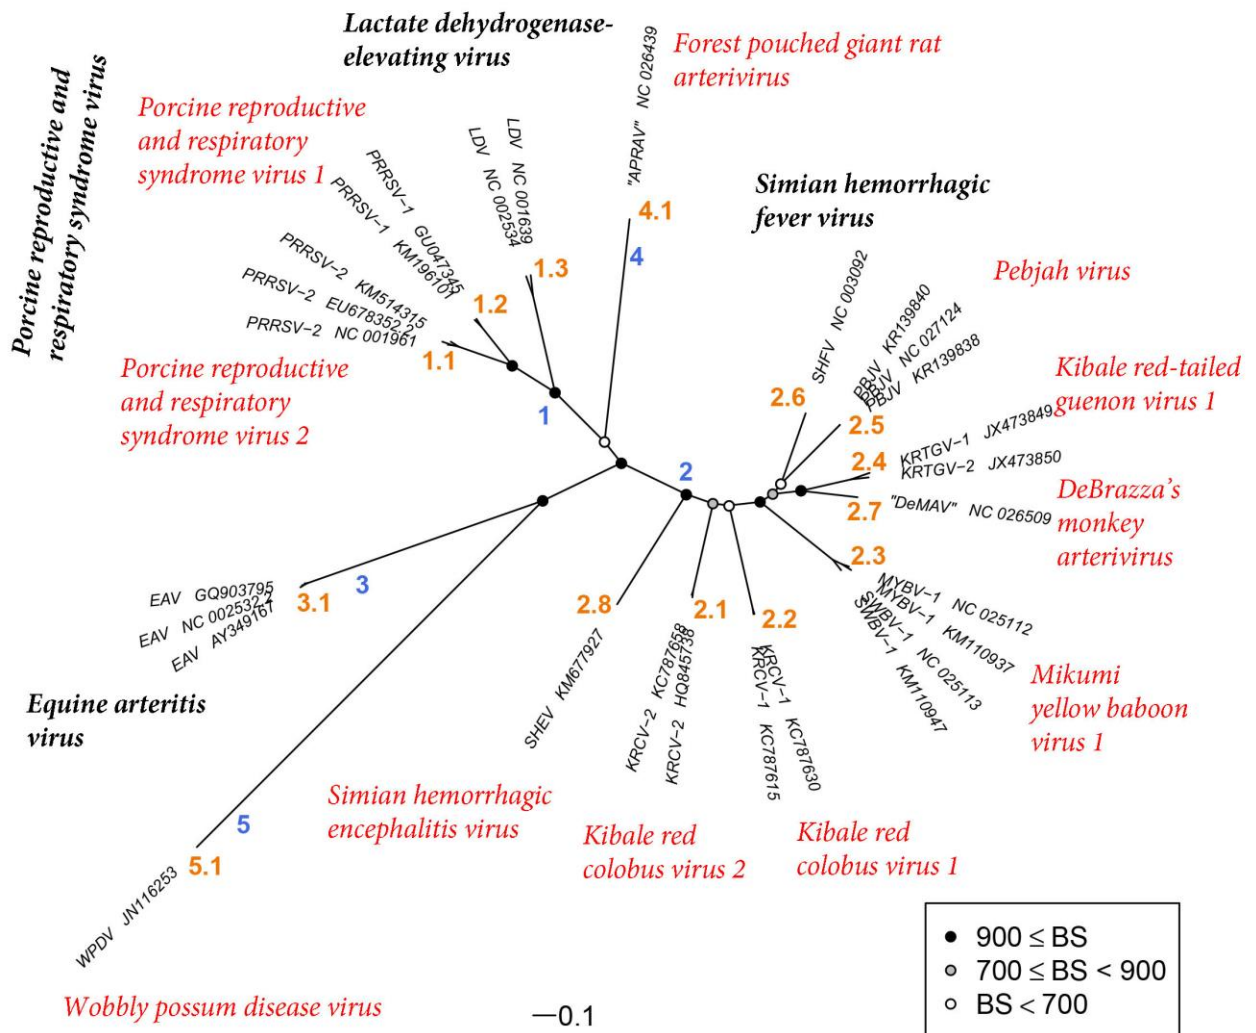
Porcine reproductive and respiratory syndrome virus

Lactate dehydrogenase-elevating virus

Forest pouched giant rat arterivirus

Porcine reproductive and respiratory syndrome virus 1

LDV NC 001639
LDV NC 002534
"APRAV" NC 026439

PRRSV-1 GU047345
PRRSV-1 KM196101

4.1
4
1.3

Simian hemorrhagic fever virus

PRRSV-2 KM514315
PRRSV-2 EU678352.2
PRRSV-2 NC 001961
1.2
1.1

Pebjah virus

SHFV NC 003092
PBJV KR139840
PBJV NC 027124
PBJV KR139838

Porcine reproductive and respiratory syndrome virus 2

1

Kibale red-tailed guenon virus 1

2.6
2.5
KRTGV-1 JX473849
KRTGV-2 JX473850
2.4
2

DeBrazza's monkey arterivirus

2.7
"DeMAV" NC 026509
2.3

EAV GQ903795
EAV NC 002532.2
EAV AY349167
3
3.1

2.8
2.1
2.2

MYBV-1 NC 025112
MYBV-1 KM110937
SWBV-1 NC 025113
SWBV-1 KM110947

Mikumi yellow baboon virus 1

Equine arteritis virus

SHEV KM677927
KRCV-2 KC787658
KRCV-2 HQ845737
KRCV-1 KC787630
KRCV-1 KC787615

5

Simian hemorrhagic encephalitis virus

Kibale red colobus virus 2

Kibale red colobus virus 1

WPDV JN116253
5.1

Wobbly possum disease virus

0.1

● 900 ≤ BS
● 700 ≤ BS < 900
○ BS < 700